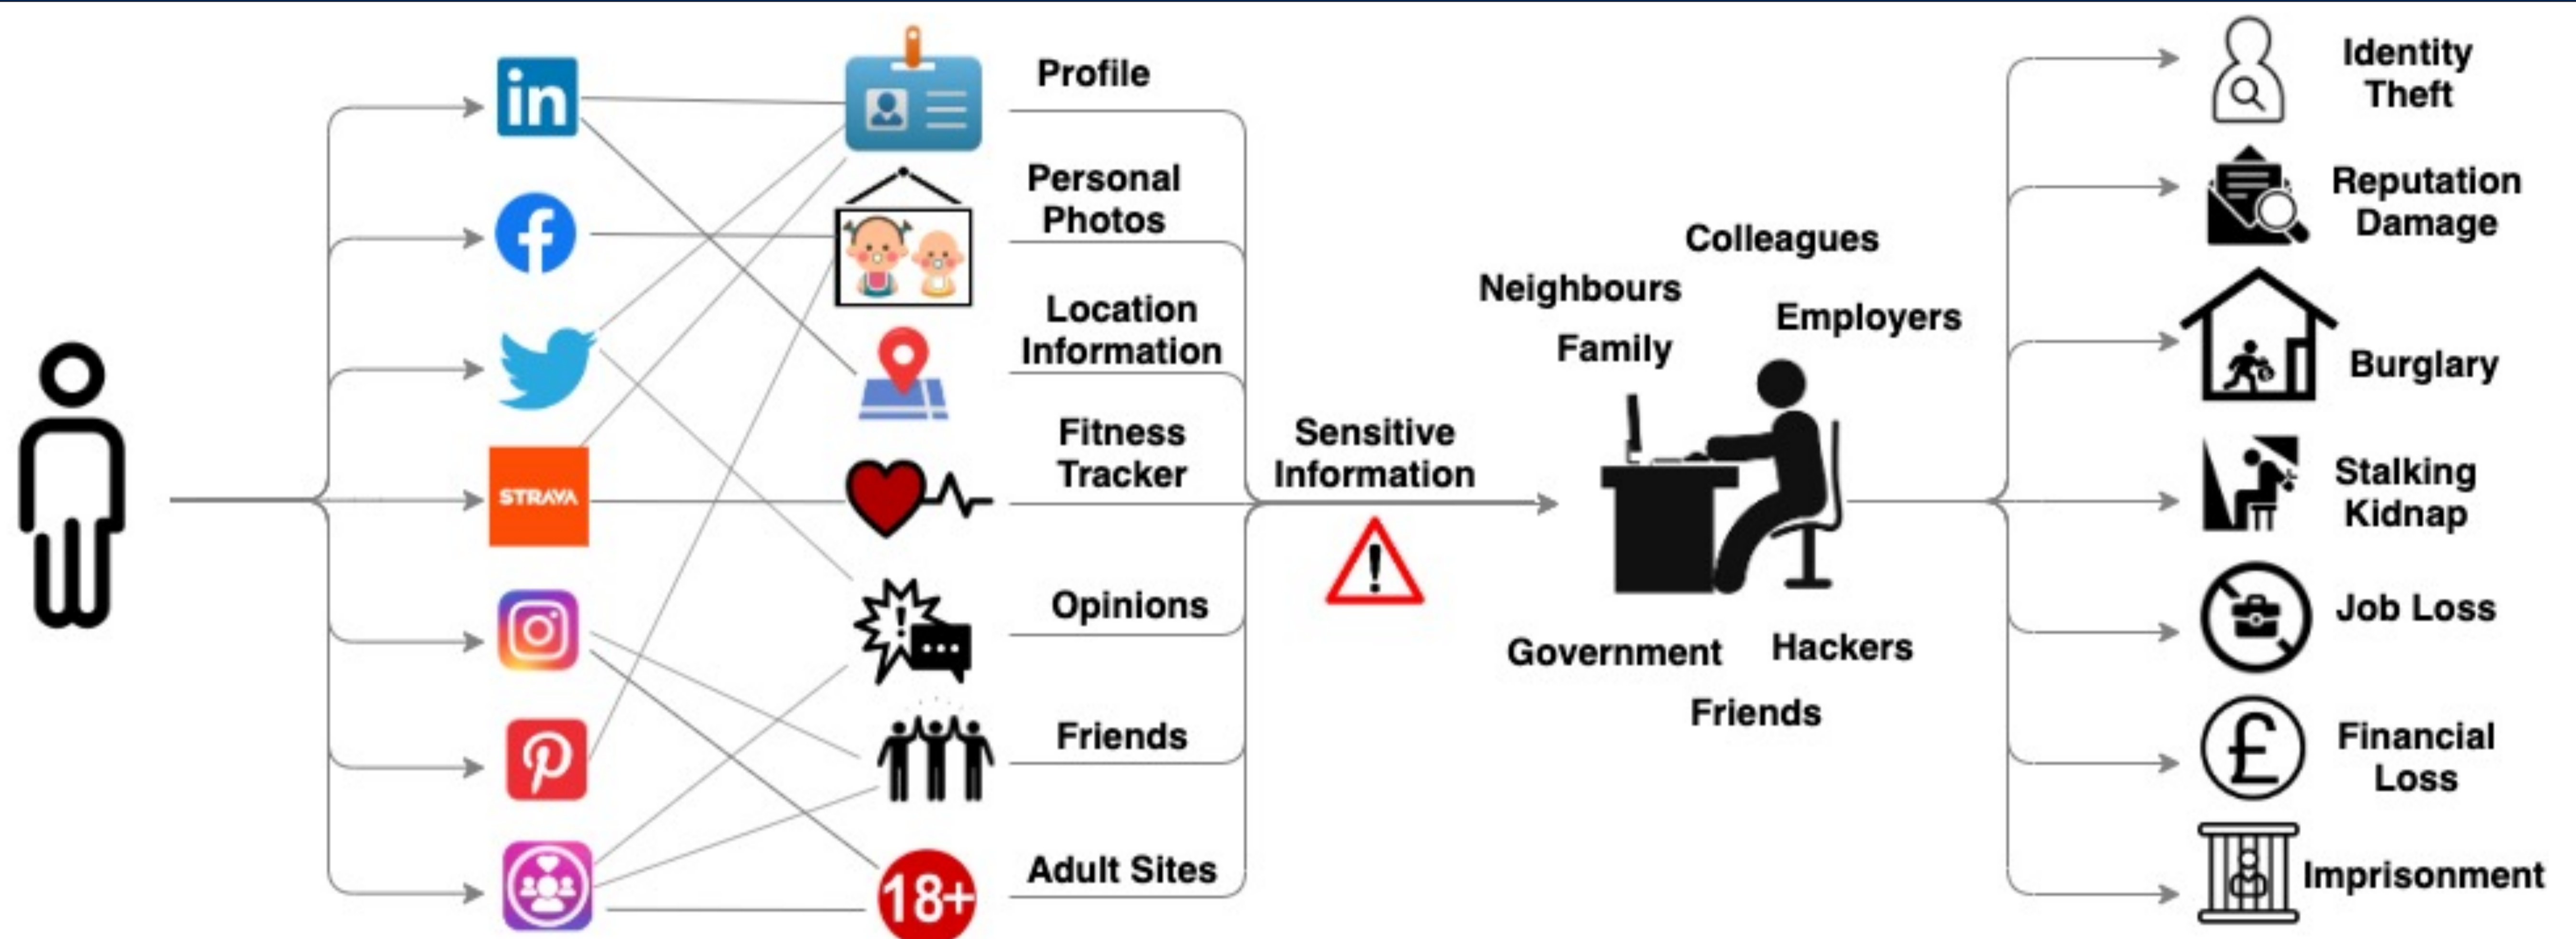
in

STRAVA

18+

Profile

Personal Photos

Location Information

Fitness Tracker

Opinions

Friends

Adult Sites

Sensitive Information

Colleagues

Neighbours

Employers

Family

Government

Hackers

Friends

Identity Theft

Reputation Damage

Burglary

Stalking Kidnap

Job Loss

Financial Loss

Imprisonment